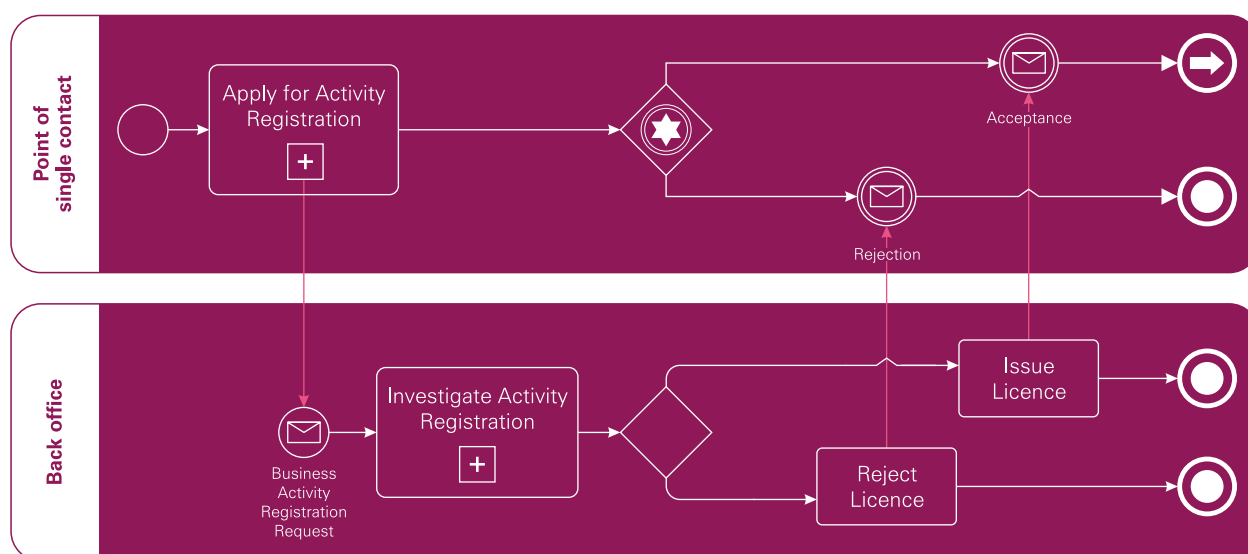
Point of single contact

Apply for Activity Registration

+

Acceptance

Rejection

Back office

Business Activity Registration Request

Investigate Activity Registration

+

Issue Licence

Reject Licence